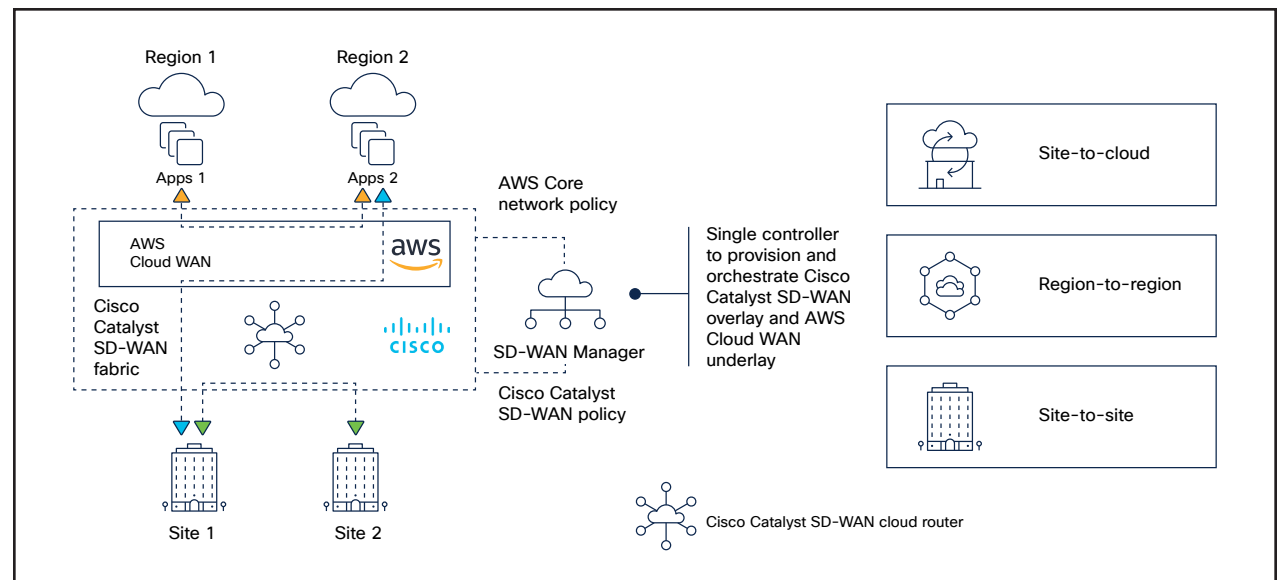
Region 1

Region 2

Apps 1

Apps 2

AWS Core network policy

AWS Cloud WAN

aws

Cisco Catalyst SD-WAN fabric

cisco

SD-WAN Manager

Cisco Catalyst SD-WAN policy

Single controller to provision and orchestrate Cisco Catalyst SD-WAN overlay and AWS Cloud WAN underlay

Site-to-cloud

Region-to-region

Site-to-site

Site 1

Site 2

Cisco Catalyst SD-WAN cloud router